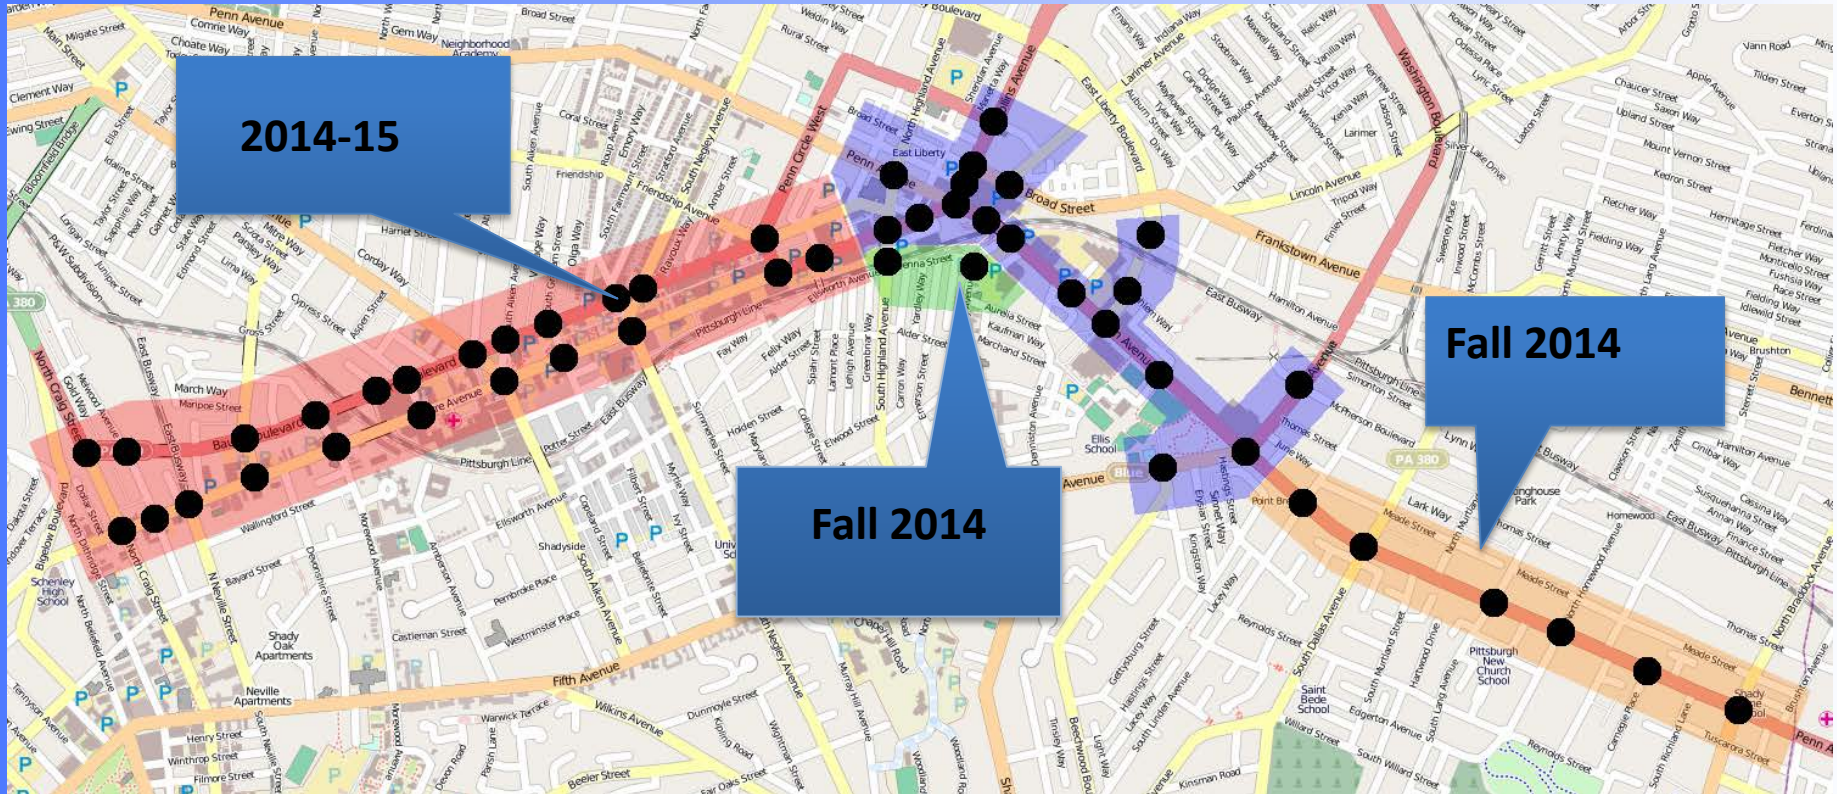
2014-15

Fall 2014

Fall 2014

Penn Avenue
Broad Street
Neighborhood Academy
Clement Way
Bloomfield Bridge
Friendship
Penn Circle West
East Liberty
Broad Street
Frankstown Avenue
Washington Boulevard
Larimer
Lincoln Avenue
Hamilton Avenue
East Busway
Baum Boulevard
Centre Avenue
Pittsburgh Line
Ellsworth Avenue
Shadyside
Fifth Avenue
Ellis School
Shady Oak Apartments
Neville Apartments
Schenley High School
PA 380
Meade Street
Pittsburgh New Church School
Saint Bede School
Homewood
Penn Avenue
Bennett
Brushton
Thomas Street
Reynolds Street
Wilkins Avenue
Beeler Street
Kinsman Road
380